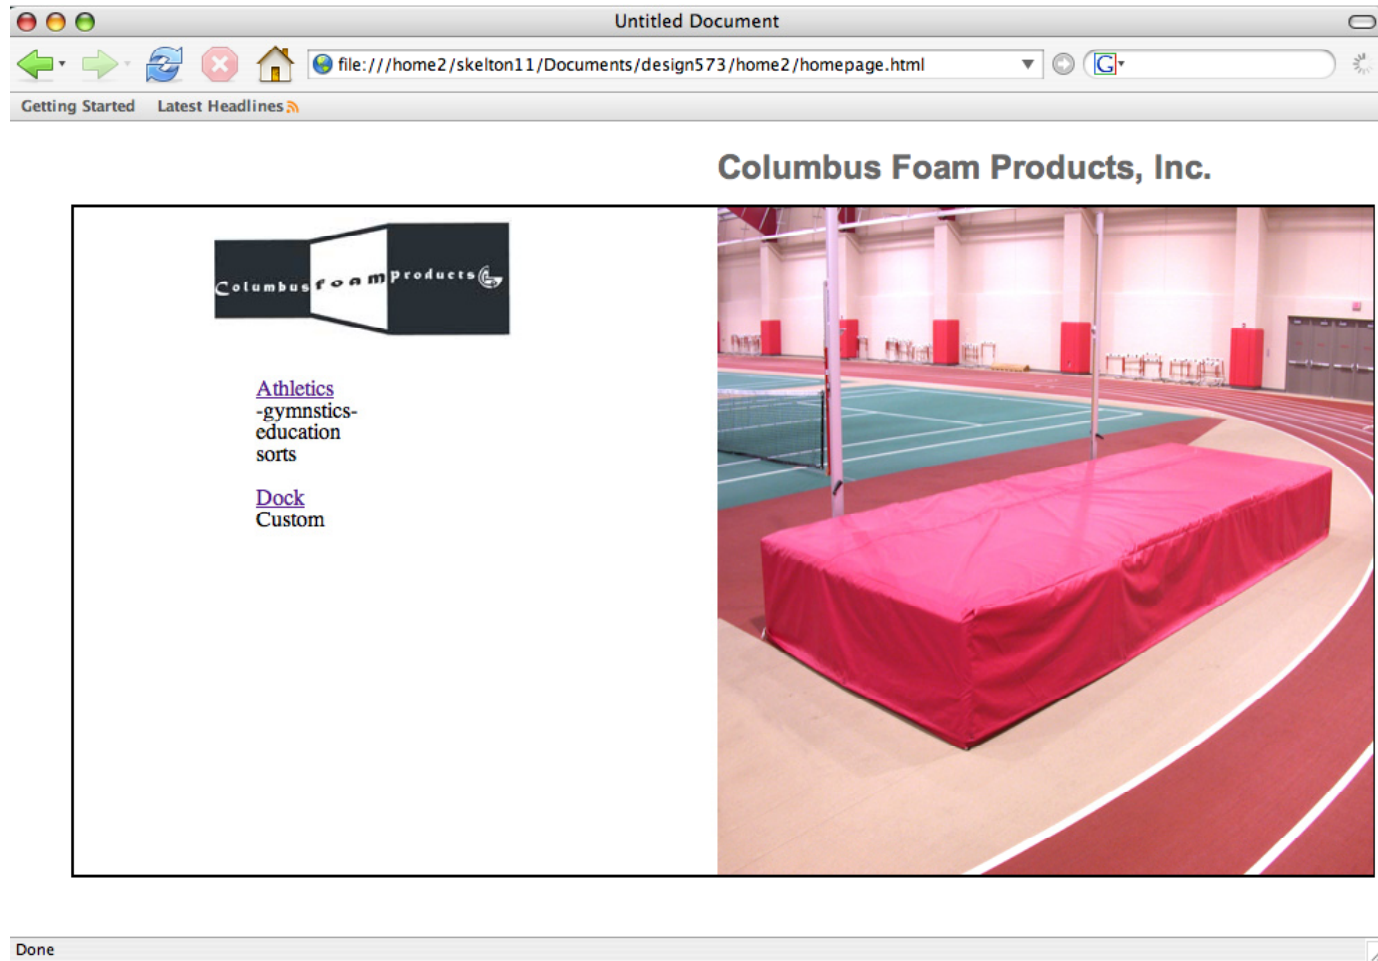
Untitled Document

file:///home2/skelton11/Documents/design573/home2/homepage.html

Getting Started Latest Headlines

Columbus Foam Products, Inc.

Columbus foam products

Athletics
-gymnstics-
education
sorts

Dock
Custom

Done